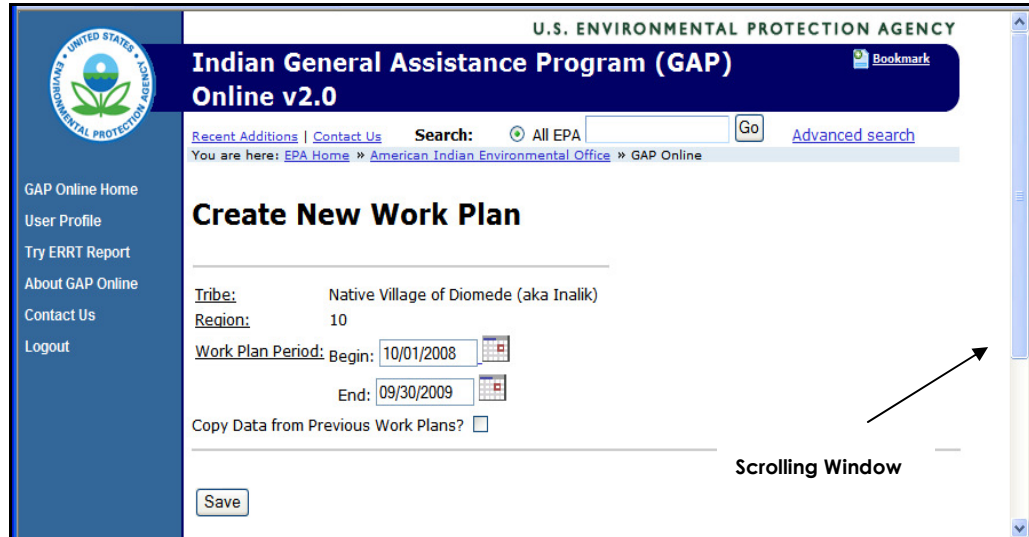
UNITED STATES ENVIRONMENTAL PROTECTION AGENCY

U.S. ENVIRONMENTAL PROTECTION AGENCY

Indian General Assistance Program (GAP) Online v2.0

Bookmark

Recent Additions | Contact Us Search: All EPA Go Advanced search

You are here: EPA Home » American Indian Environmental Office » GAP Online

GAP Online Home
User Profile
Try ERRT Report
About GAP Online
Contact Us
Logout

Create New Work Plan

Tribe: Native Village of Diomede (aka Inalik)
Region: 10
Work Plan Period: Begin: 10/01/2008
End: 09/30/2009
Copy Data from Previous Work Plans?

Scrolling Window

Save